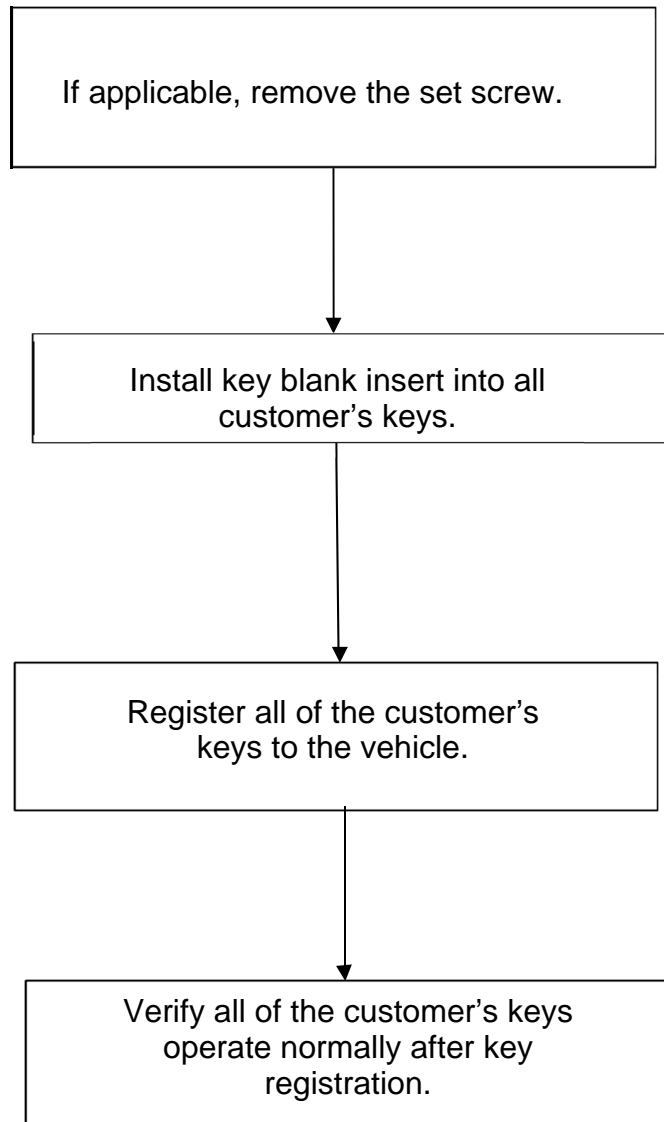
If applicable, remove the set screw.

Install key blank insert into all customer’s keys.

Register all of the customer’s keys to the vehicle.

Verify all of the customer’s keys operate normally after key registration.